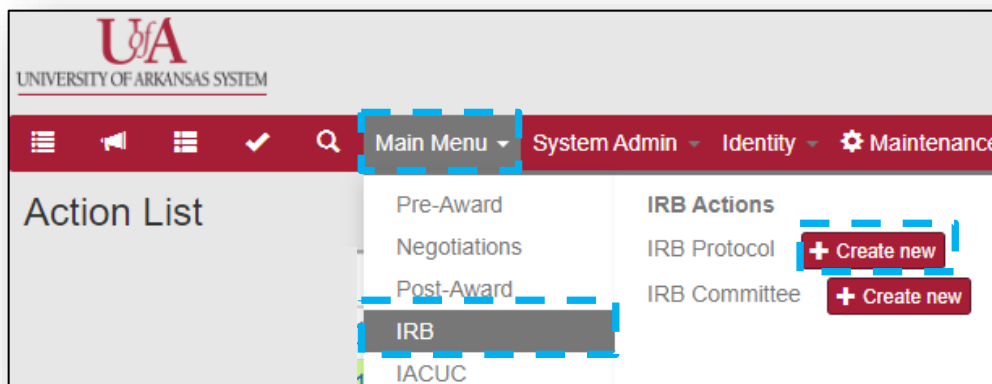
UofA
UNIVERSITY OF ARKANSAS SYSTEM

Main Menu System Admin Identity Maintenance

Action List

Pre-Award
Negotiations
Post-Award
IRB
IACUC

IRB Actions
IRB Protocol + Create new
IRB Committee + Create new